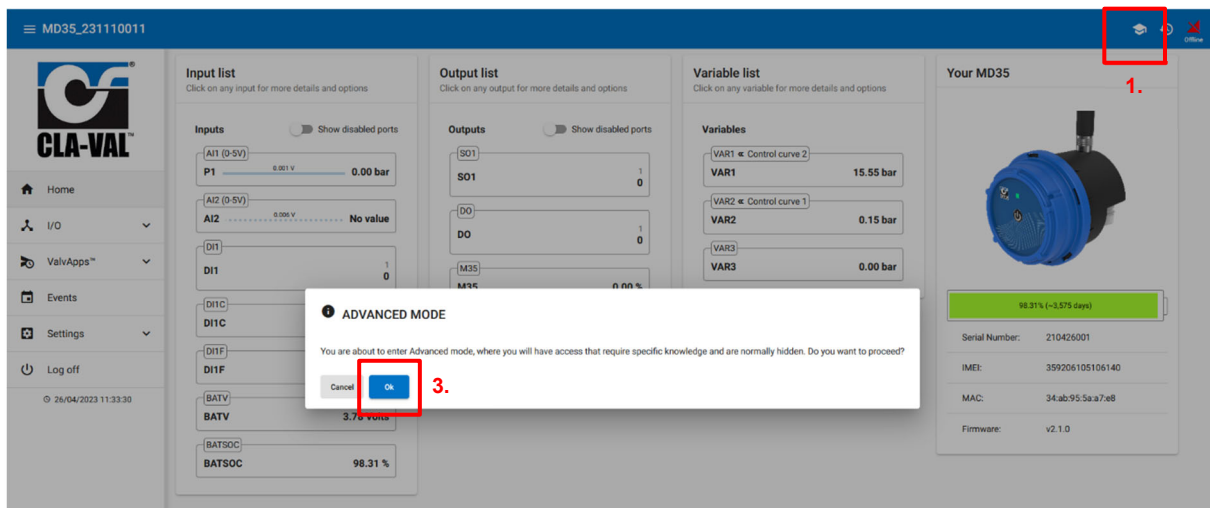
MD35_231110011

Offline

1.

CLA-VAL

Home

I/O

ValvApps™

Events

Settings

Log off

26/04/2023 11:33:30

Input list
Click on any input for more details and options

Inputs Show disabled ports

AI1 (0-5V)
P1 0.001 V 0.00 bar

AI2 (0-5V)
AI2 0.006 V No value

DI1
DI1 1 0

DI1C
DI1C

DI1F
DI1F

BATV
BATV 3.78 Volts

BATSOC
BATSOC 98.31 %

Output list
Click on any output for more details and options

Outputs Show disabled ports

SO1
SO1 1 0

DO
DO 1 0

M35
M35 0.00 %

Variable list
Click on any variable for more details and options

Variables

VAR1 « Control curve 2
VAR1 15.55 bar

VAR2 « Control curve 1
VAR2 0.15 bar

VAR3
VAR3 0.00 bar

Your MD35

98.31% (~3,575 days)

Serial Number: 210426001

IMEI: 359206105106140

MAC: 34:ab:95:5a:a7:e8

Firmware: v2.1.0

ADVANCED MODE

You are about to enter Advanced mode, where you will have access that require specific knowledge and are normally hidden. Do you want to proceed?

Cancel Ok

3.